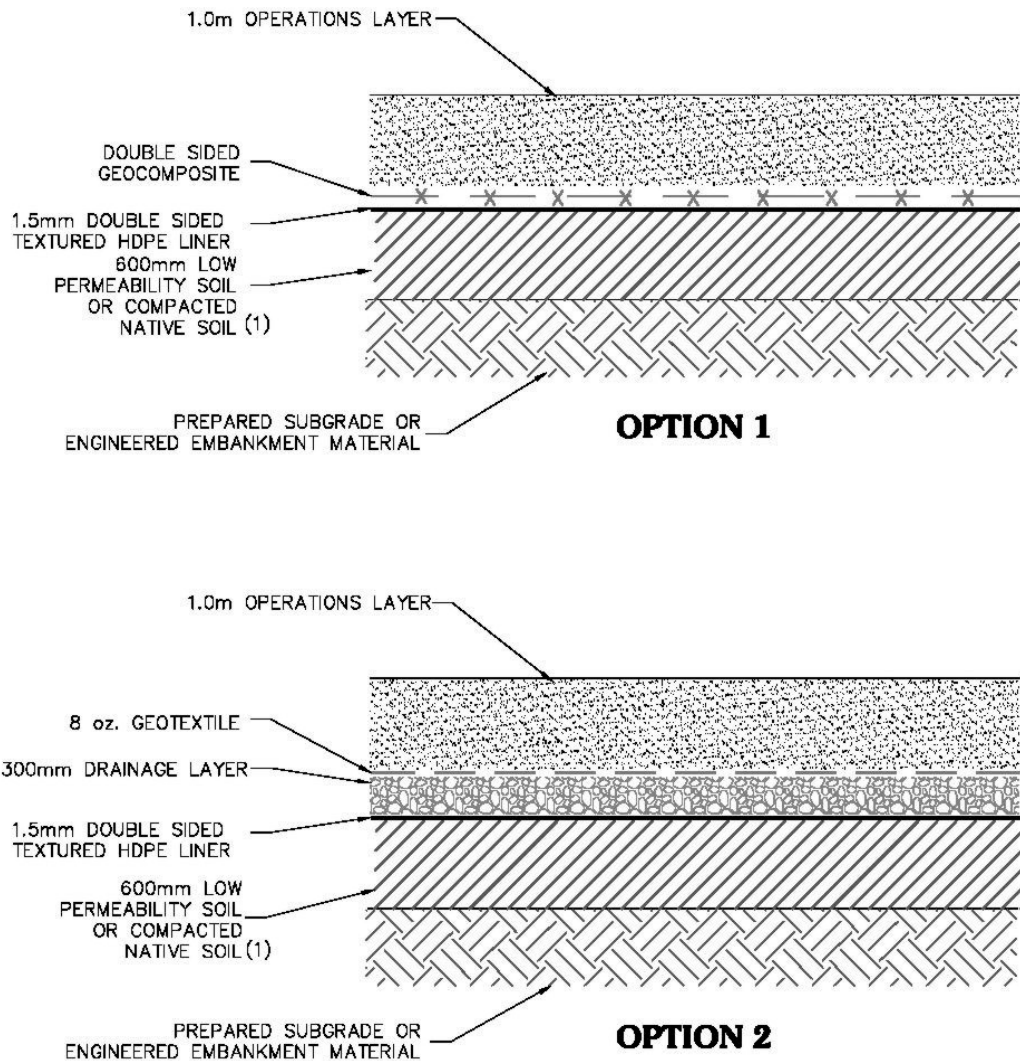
1.0m OPERATIONS LAYER

DOUBLE SIDED GEOCOMPOSITE

1.5mm DOUBLE SIDED TEXTURED HDPE LINER

600mm LOW PERMEABILITY SOIL OR COMPACTED NATIVE SOIL (1)

PREPARED SUBGRADE OR ENGINEERED EMBANKMENT MATERIAL

OPTION 1

1.0m OPERATIONS LAYER

8 oz. GEOTEXTILE

300mm DRAINAGE LAYER

1.5mm DOUBLE SIDED TEXTURED HDPE LINER

600mm LOW PERMEABILITY SOIL OR COMPACTED NATIVE SOIL (1)

PREPARED SUBGRADE OR ENGINEERED EMBANKMENT MATERIAL

OPTION 2